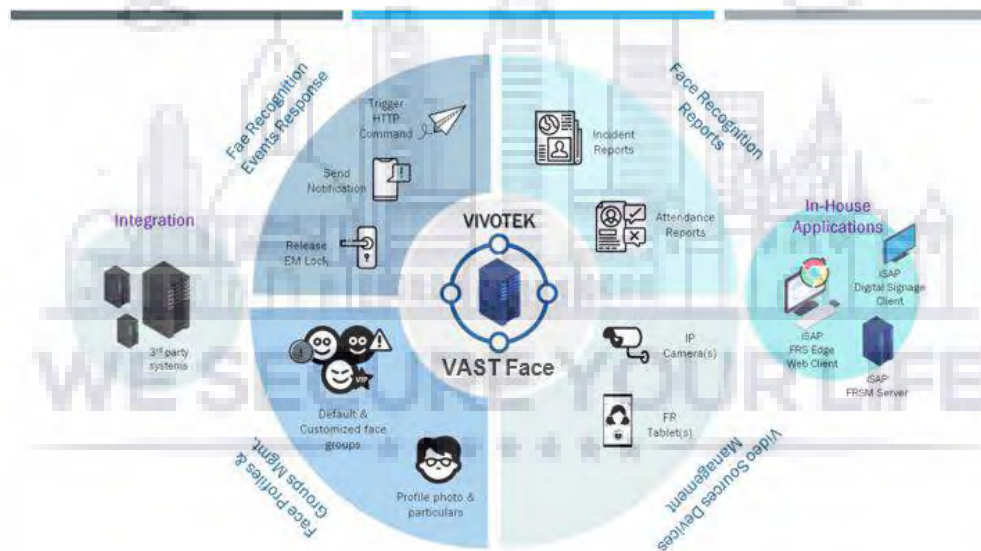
Fae Recognition Events Response

Trigger HTTP Command

Send Notification

Release EM Lock

Face Recognition Reports

Incident Reports

Attendance Reports

Integration

3rd party systems

VIVOTEK

VAST Face

In-House Applications

iSAP Digital Signage Client

iSAP FRS Edge Web Client

iSAP FRSM Server

VIP

Default & Customized face groups

Profile photo & particulars

Face Profiles & Groups Mgmt.

IP Camera(s)

FR Tablet(s)

Video Sources Devices Management

WE SECURE YOUR LIFE